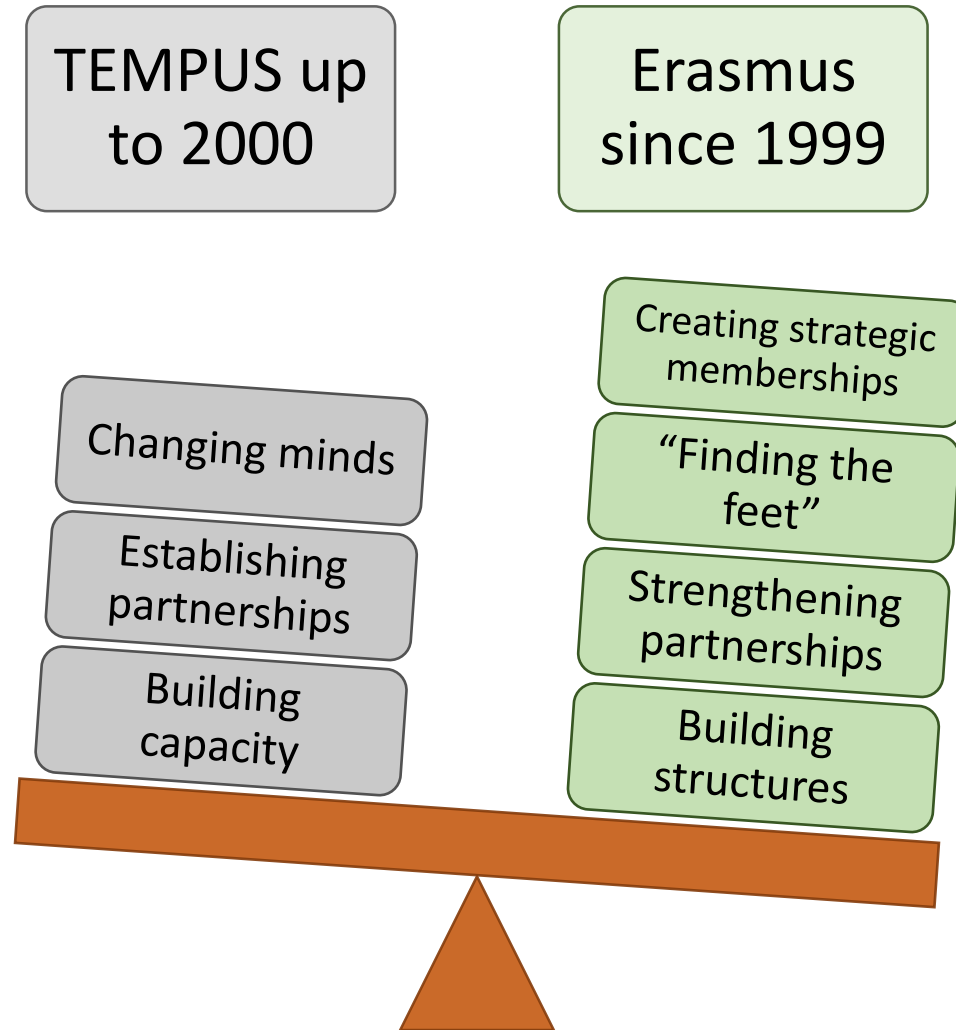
TEMPUS up to 2000

Changing minds

Establishing partnerships

Building capacity

Erasmus since 1999

Creating strategic memberships

“Finding the feet”

Strengthening partnerships

Building structures